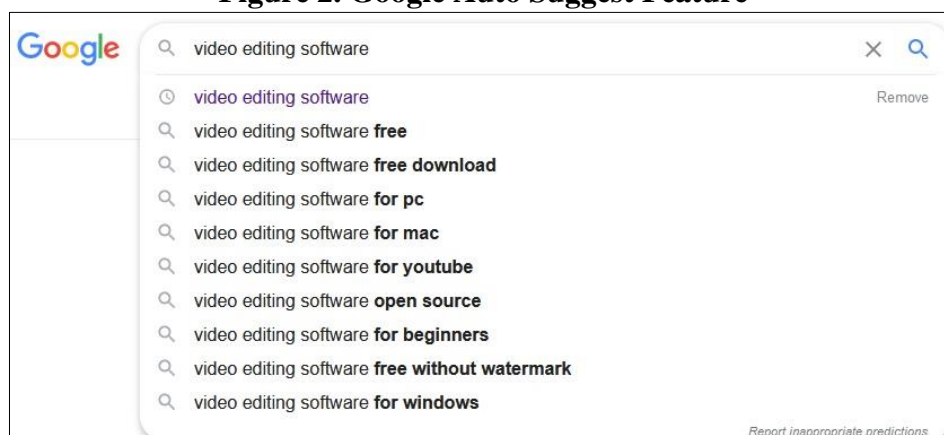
Figure 2: Google Auto Suggest Feature

Google

video editing software

video editing software
Remove
video editing software free
video editing software free download
video editing software for pc
video editing software for mac
video editing software for youtube
video editing software open source
video editing software for beginners
video editing software free without watermark
video editing software for windows

Report inappropriate predictions